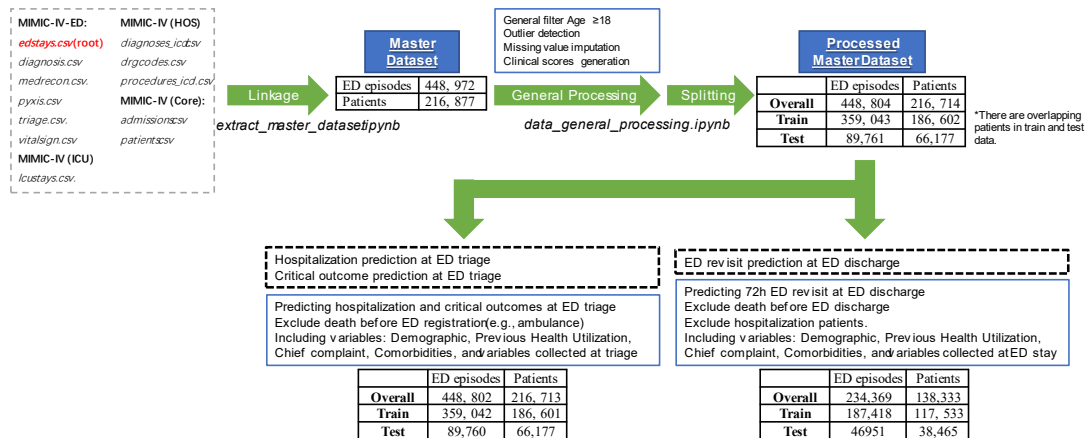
MIMIC-IV-ED:
edstays.csv(root)
diagnosis.csv
medrecon.csv.
pyxis.csv
triage.csv.
vitalsign.csv
MIMIC-IV (ICU)
lcustays.csv.

MIMIC-IV (HOS)
diagnoses_icd.csv
drgcodes.csv
procedures_icd.csv
MIMIC-IV (Core):
admissions.csv
patients.csv

Linkage

extract_master_dataset.ipynb

Master Dataset

| ED episodes | 448, 972 |
|---|---|
| Patients | 216, 877 |

General filter Age ≥18
Outlier detection
Missing value imputation
Clinical scores generation

General Processing

data_general_processing.ipynb

Splitting

Processed MasterDataset

| | ED episodes | Patients |
|---|---|---|
| Overall | 448, 804 | 216, 714 |
| Train | 359, 043 | 186, 602 |
| Test | 89,761 | 66,177 |

*There are overlapping patients in train and test data.

Hospitalization prediction at ED triage
Critical outcome prediction at ED triage

Predicting hospitalization and critical outcomes at ED triage
Exclude death before ED registration(e.g., ambulance)
Including variables: Demographic, Previous Health Utilization, Chief complaint, Comorbidities, and variables collected at triage

| | ED episodes | Patients |
|---|---|---|
| Overall | 448, 802 | 216, 713 |
| Train | 359, 042 | 186, 601 |
| Test | 89,760 | 66,177 |

ED revisit prediction at ED discharge

Predicting 72h ED revisit at ED discharge
Exclude death before ED discharge
Exclude hospitalization patients.
Including variables: Demographic, Previous Health Utilization, Chief complaint, Comorbidities, and variables collected at ED stay

| | ED episodes | Patients |
|---|---|---|
| Overall | 234,369 | 138,333 |
| Train | 187,418 | 117, 533 |
| Test | 46951 | 38,465 |